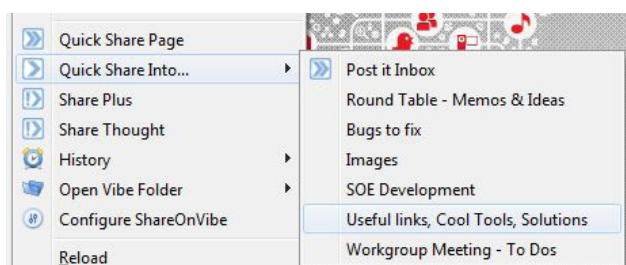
Quick Share Page
Quick Share Into...
Share Plus
Share Thought
History
Open Vibe Folder
Configure ShareOnVibe
Reload

Post it Inbox
Round Table - Memos & Ideas
Bugs to fix
Images
SOE Development
Useful links, Cool Tools, Solutions
Workgroup Meeting - To Dos